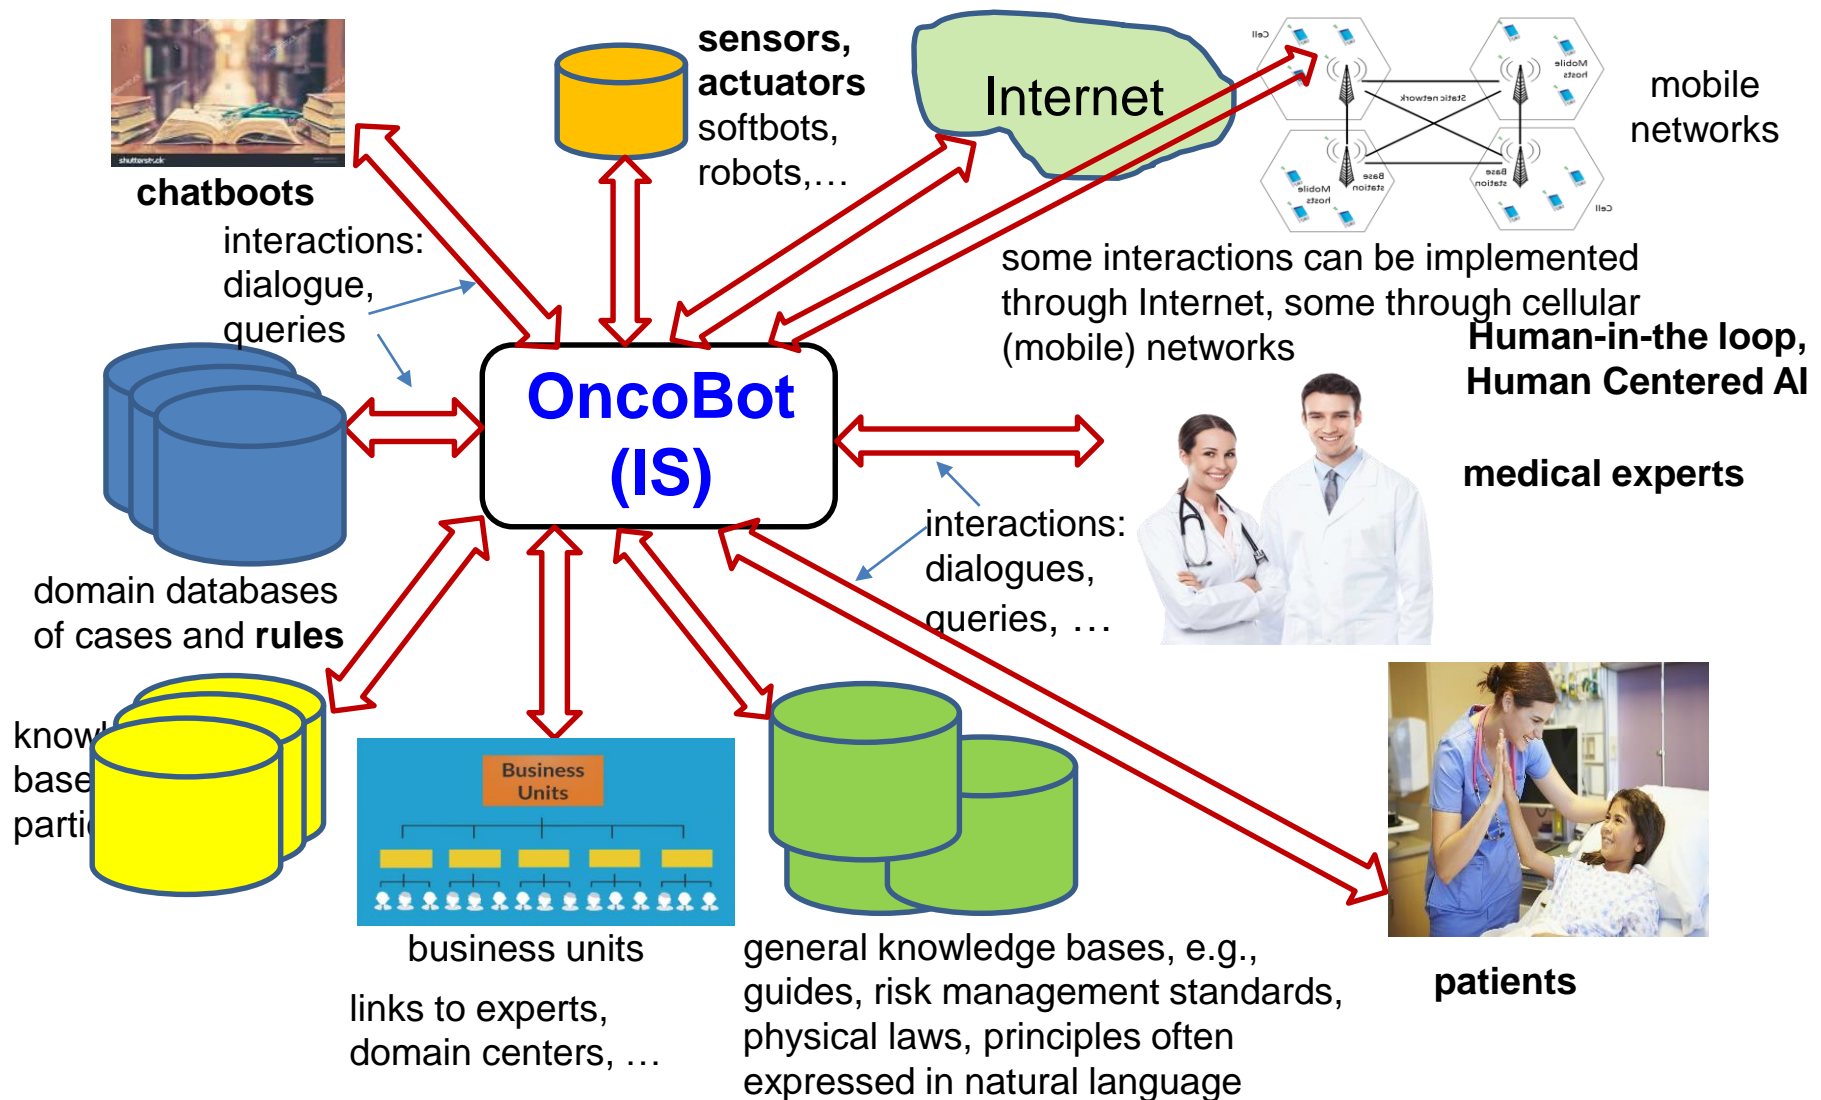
shutterstock

chatboots

sensors, actuators softbots, robots,…

Internet

Cell

Mobile hosts

Static network

Base station

Base station

Mobile hosts

Cell

mobile networks

interactions: dialogue, queries

some interactions can be implemented through Internet, some through cellular (mobile) networks

Human-in-the loop, Human Centered AI

OncoBot (IS)

medical experts

domain databases of cases and rules

interactions: dialogues, queries, …

know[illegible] base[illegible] parti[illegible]

Business Units

business units

links to experts, domain centers, …

general knowledge bases, e.g., guides, risk management standards, physical laws, principles often expressed in natural language

patients